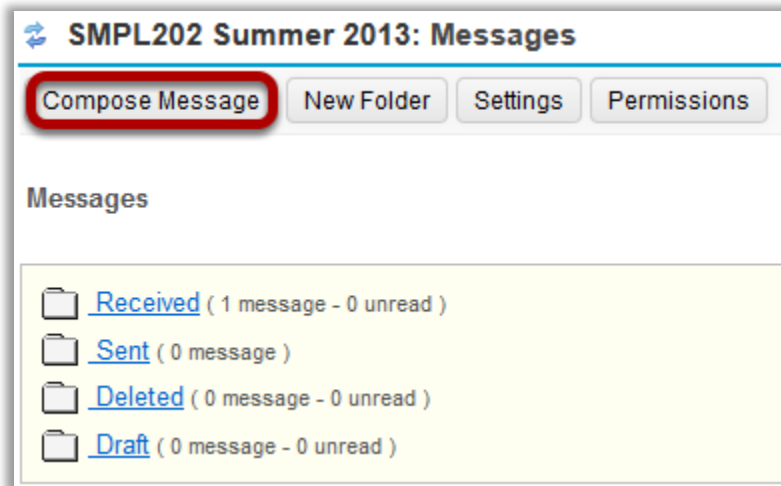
SMPL202 Summer 2013: Messages

Compose Message New Folder Settings Permissions

Messages

Received ( 1 message - 0 unread )
Sent ( 0 message )
Deleted ( 0 message - 0 unread )
Draft ( 0 message - 0 unread )